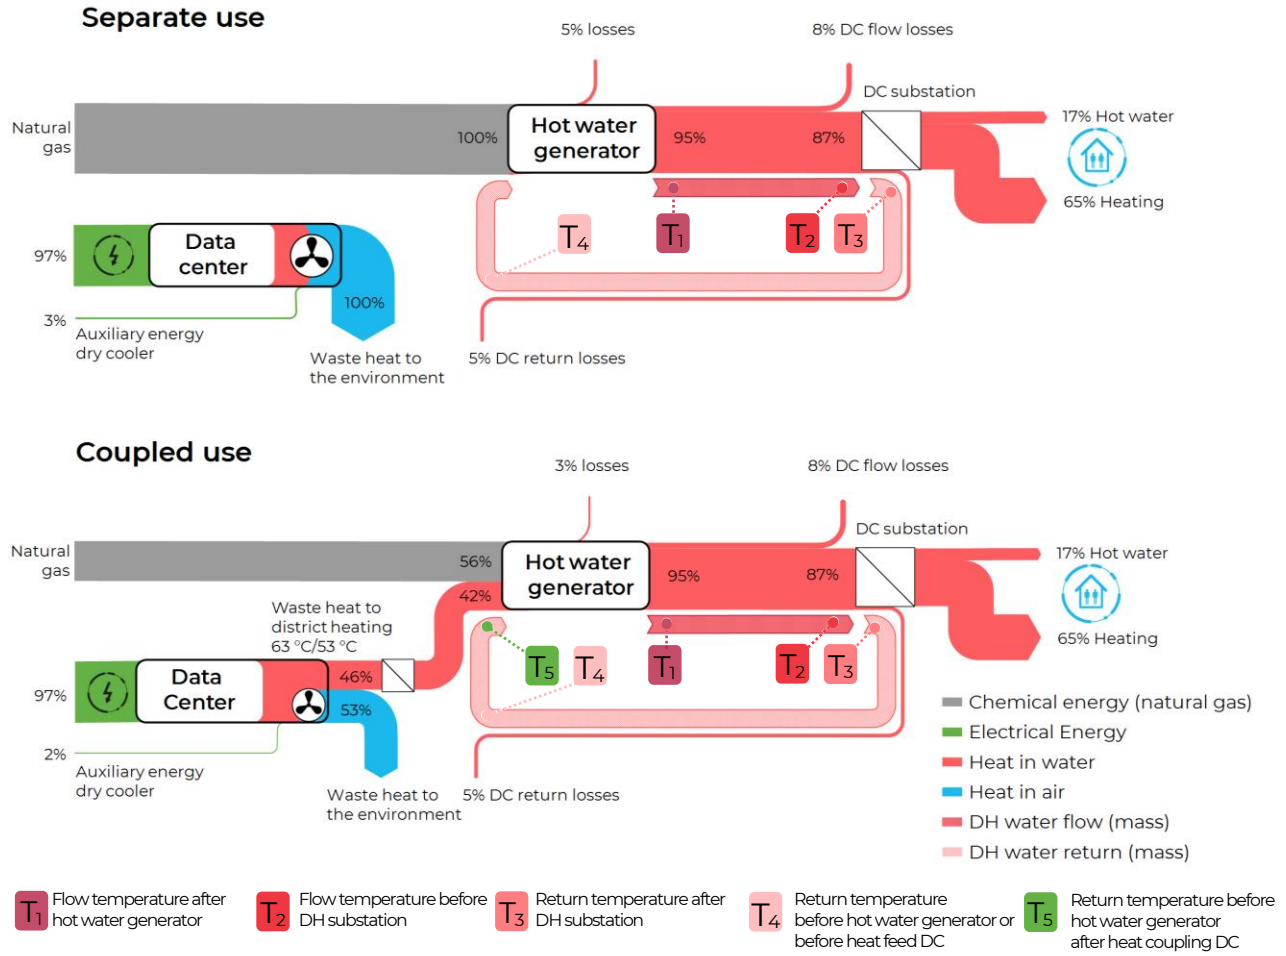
Separate use

5% losses

8% DC flow losses

DC substation

Natural gas

100%

Hot water generator

95%

87%

17% Hot water

65% Heating

$T_4$

$T_1$

$T_2$

$T_3$

97%

Data center

100%

3%

Auxiliary energy dry cooler

Waste heat to the environment

5% DC return losses

Coupled use

3% losses

8% DC flow losses

DC substation

Natural gas

56%

Hot water generator

95%

87%

17% Hot water

42%

65% Heating

Waste heat to district heating 63 °C/53 °C

$T_5$

$T_4$

$T_1$

$T_2$

$T_3$

97%

Data Center

46%

53%

2%

Auxiliary energy dry cooler

Waste heat to the environment

5% DC return losses

Chemical energy (natural gas)

Electrical Energy

Heat in water

Heat in air

DH water flow (mass)

DH water return (mass)

$T_1$ Flow temperature after hot water generator

$T_2$ Flow temperature before DH substation

$T_3$ Return temperature after DH substation

$T_4$ Return temperature before hot water generator or before heat feed DC

$T_5$ Return temperature before hot water generator after heat coupling DC